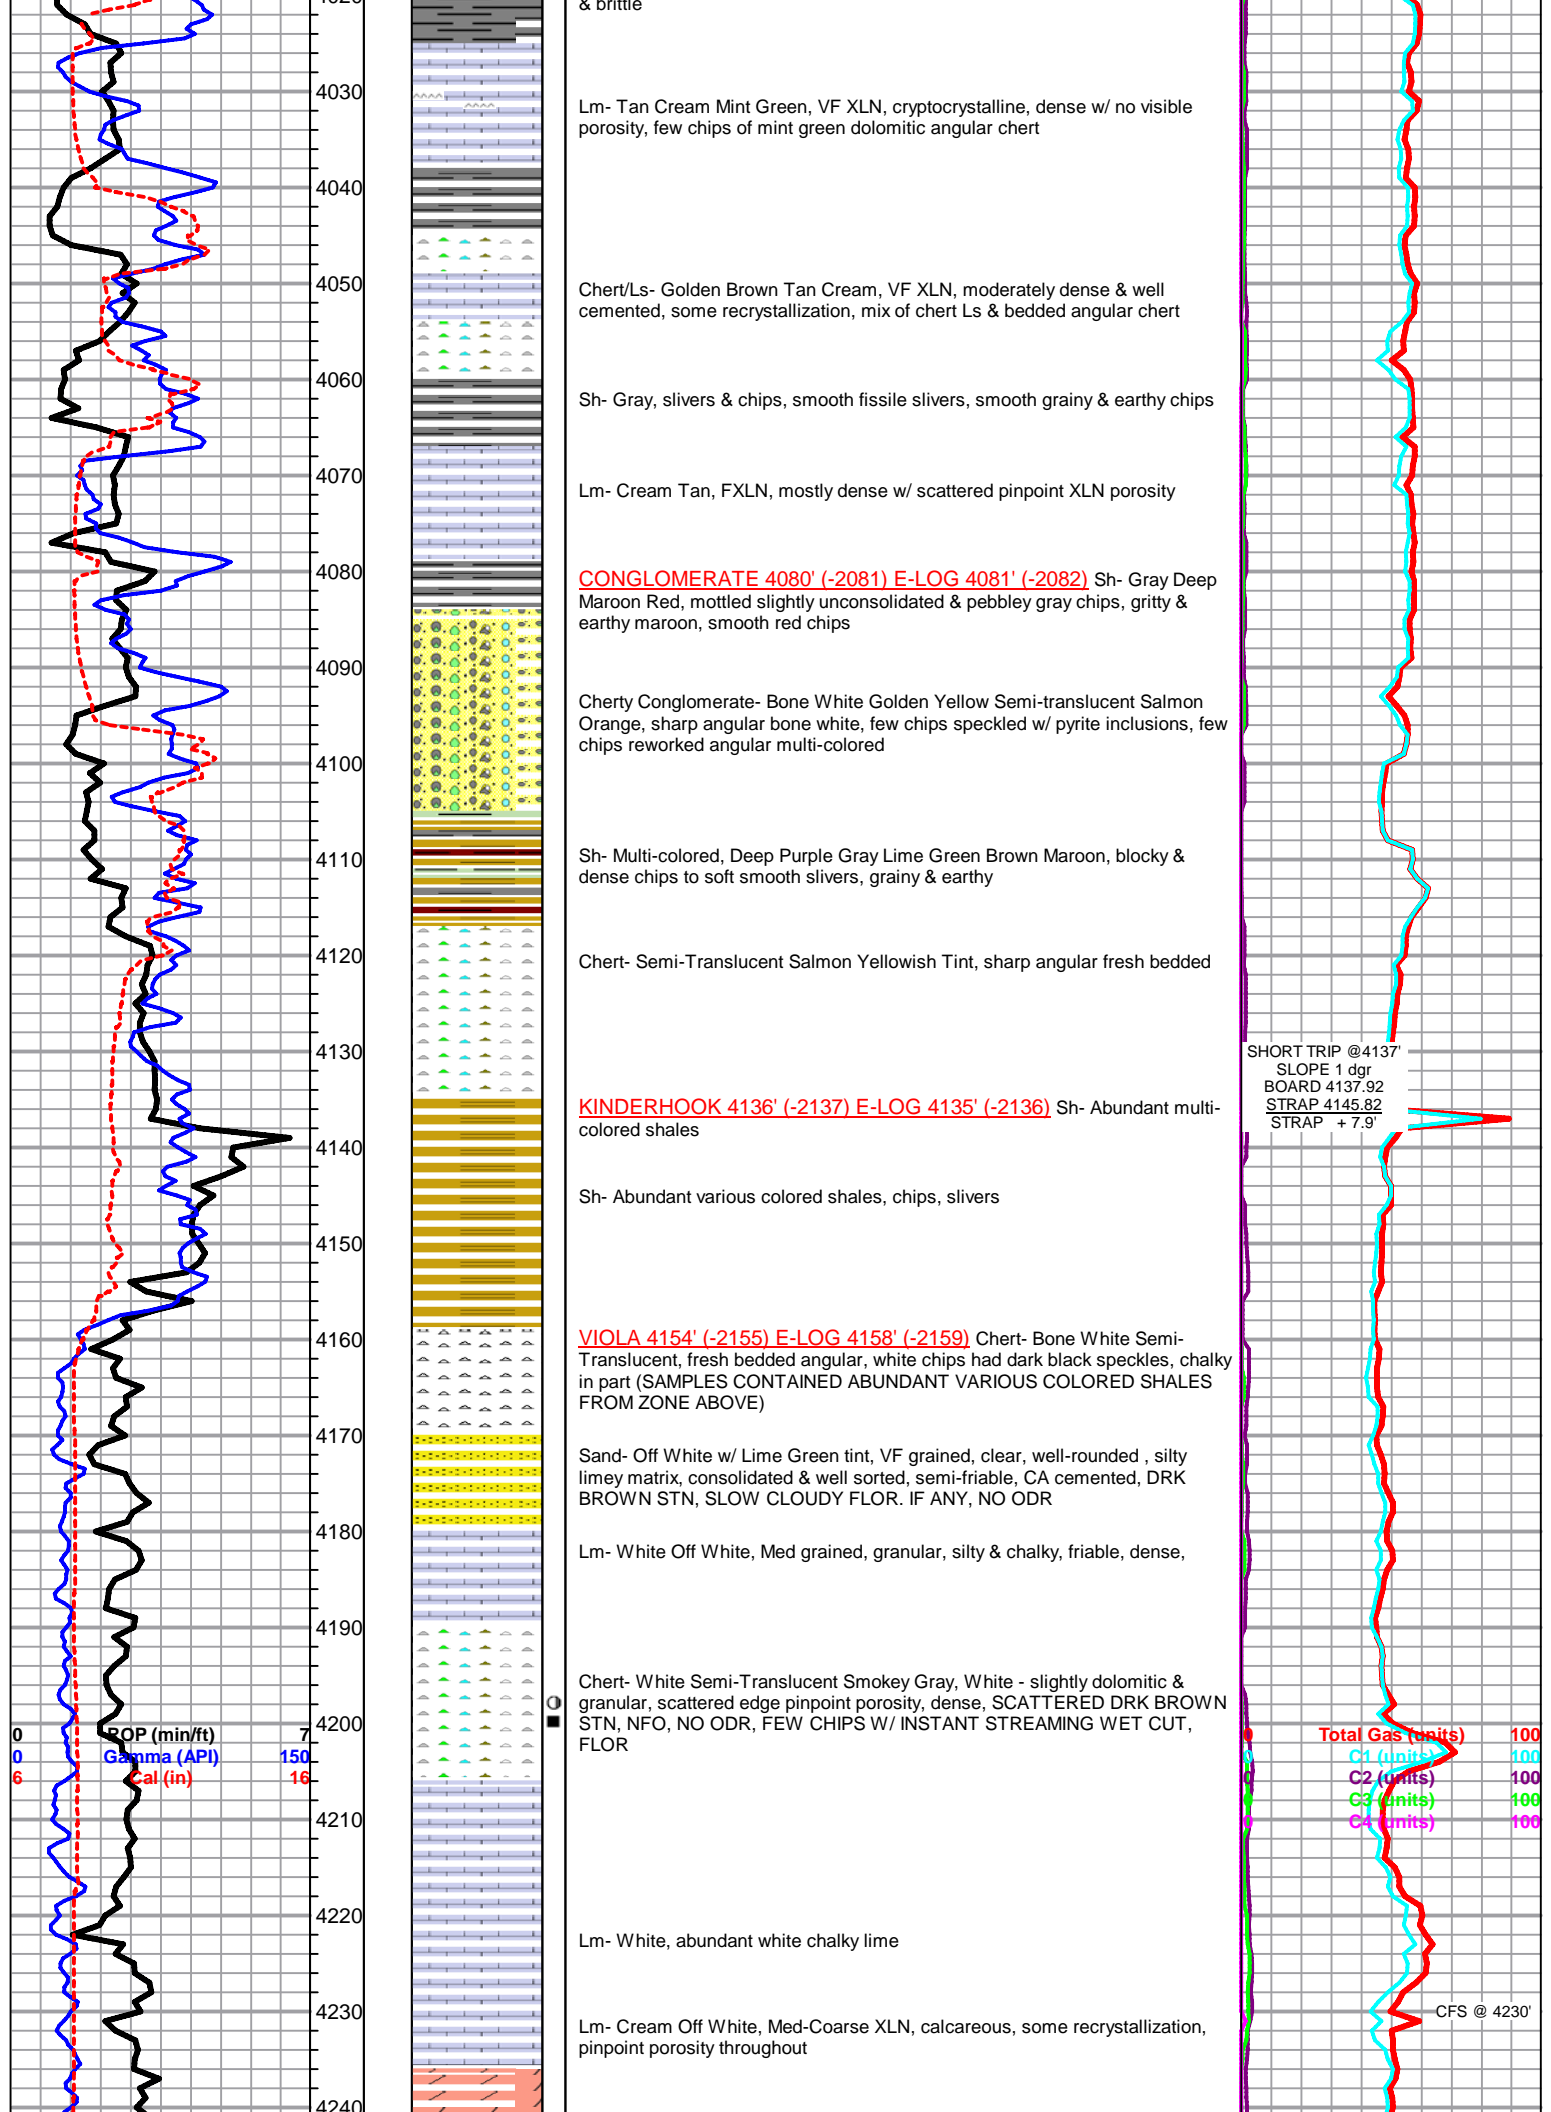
& brittle

4030

Lm- Tan Cream Mint Green, VF XLN, cryptocrystalline, dense w/ no visible porosity, few chips of mint green dolomitic angular chert

4040

4050

Chert/Ls- Golden Brown Tan Cream, VF XLN, moderately dense & well cemented, some recrystallization, mix of chert Ls & bedded angular chert

4060

Sh- Gray, slivers & chips, smooth fissile slivers, smooth grainy & earthy chips

4070

Lm- Cream Tan, FXLN, mostly dense w/ scattered pinpoint XLN porosity

4080

CONGLOMERATE 4080' (-2081) E-LOG 4081' (-2082) Sh- Gray Deep Maroon Red, mottled slightly unconsolidated & pebbley gray chips, gritty & earthy maroon, smooth red chips

4090

Cherty Conglomerate- Bone White Golden Yellow Semi-translucent Salmon Orange, sharp angular bone white, few chips speckled w/ pyrite inclusions, few chips reworked angular multi-colored

4100

4110

Sh- Multi-colored, Deep Purple Gray Lime Green Brown Maroon, blocky & dense chips to soft smooth slivers, grainy & earthy

4120

Chert- Semi-Translucent Salmon Yellowish Tint, sharp angular fresh bedded

4130

SHORT TRIP @4137'
SLOPE 1 dgr
BOARD 4137.92
STRAP 4145.82
STRAP + 7.9'

KINDERHOOK 4136' (-2137) E-LOG 4135' (-2136) Sh- Abundant multi-colored shales

4140

Sh- Abundant various colored shales, chips, slivers

4150

4160

VIOLA 4154' (-2155) E-LOG 4158' (-2159) Chert- Bone White Semi-Translucent, fresh bedded angular, white chips had dark black speckles, chalky in part (SAMPLES CONTAINED ABUNDANT VARIOUS COLORED SHALES FROM ZONE ABOVE)

4170

Sand- Off White w/ Lime Green tint, VF grained, clear, well-rounded , silty limey matrix, consolidated & well sorted, semi-friable, CA cemented, DRK BROWN STN, SLOW CLOUDY FLOR. IF ANY, NO ODR

4180

Lm- White Off White, Med grained, granular, silty & chalky, friable, dense,

4190

Chert- White Semi-Translucent Smokey Gray, White - slightly dolomitic & granular, scattered edge pinpoint porosity, dense, SCATTERED DRK BROWN STN, NFO, NO ODR, FEW CHIPS W/ INSTANT STREAMING WET CUT, FLOR

4200

0 ROP (min/ft) 7
0 Gamma (API) 150
6 Cal (in) 16

0 Total Gas (units) 100
0 C1 (units) 100
0 C2 (units) 100
0 C3 (units) 100
0 C4 (units) 100

4210

4220

Lm- White, abundant white chalky lime

4230

CFS @ 4230'

Lm- Cream Off White, Med-Coarse XLN, calcareous, some recrystallization, pinpoint porosity throughout

4240